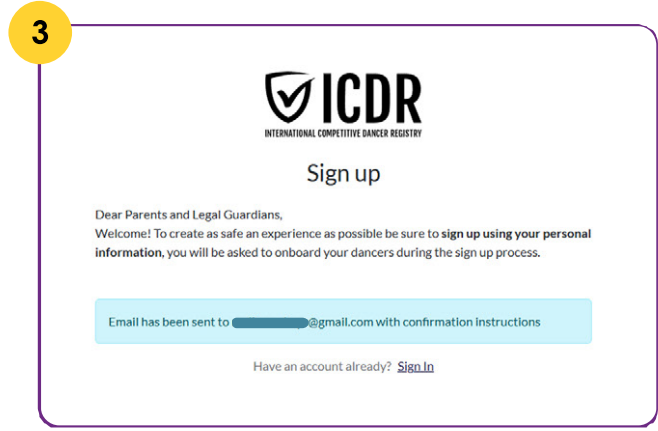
3

ICDR
INTERNATIONAL COMPETITIVE DANCER REGISTRY

Sign up

Dear Parents and Legal Guardians,
Welcome! To create as safe an experience as possible be sure to **sign up using your personal information**, you will be asked to onboard your dancers during the sign up process.

Email has been sent to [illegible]@gmail.com with confirmation instructions

Have an account already? Sign In